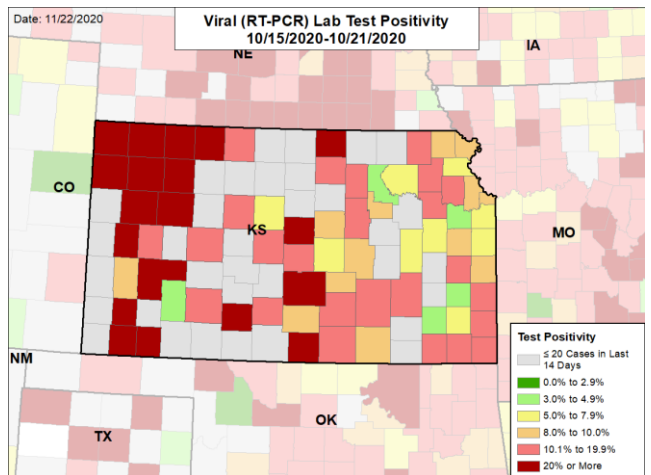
Date: 11/22/2020

Viral (RT-PCR) Lab Test Positivity
10/15/2020-10/21/2020

NE

IA

CO

KS

MO

NM

OK

TX

Test Positivity
≤ 20 Cases in Last 14 Days
0.0% to 2.9%
3.0% to 4.9%
5.0% to 7.9%
8.0% to 10.0%
10.1% to 19.9%
20% or More